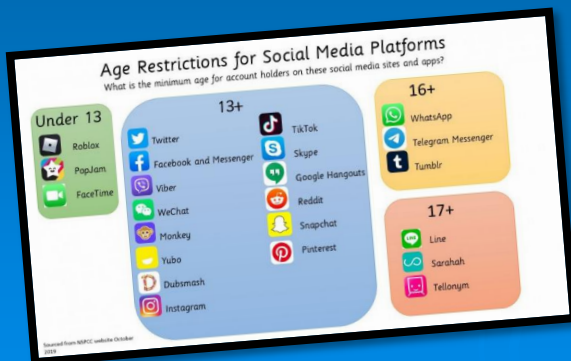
Age Restrictions for Social Media Platforms
What is the minimum age for account holders on these social media sites and apps?

Under 13
Roblox
PopJam
FaceTime

13+
Twitter
Facebook and Messenger
Viber
WeChat
Monkey
Yubo
Dubsmash
Instagram
TikTok
Skype
Google Hangouts
Reddit
Snapchat
Pinterest

16+
WhatsApp
Telegram Messenger
Tumblr

17+
Line
Sarahah
Tellonym

Sourced from NSPCC website October 2019